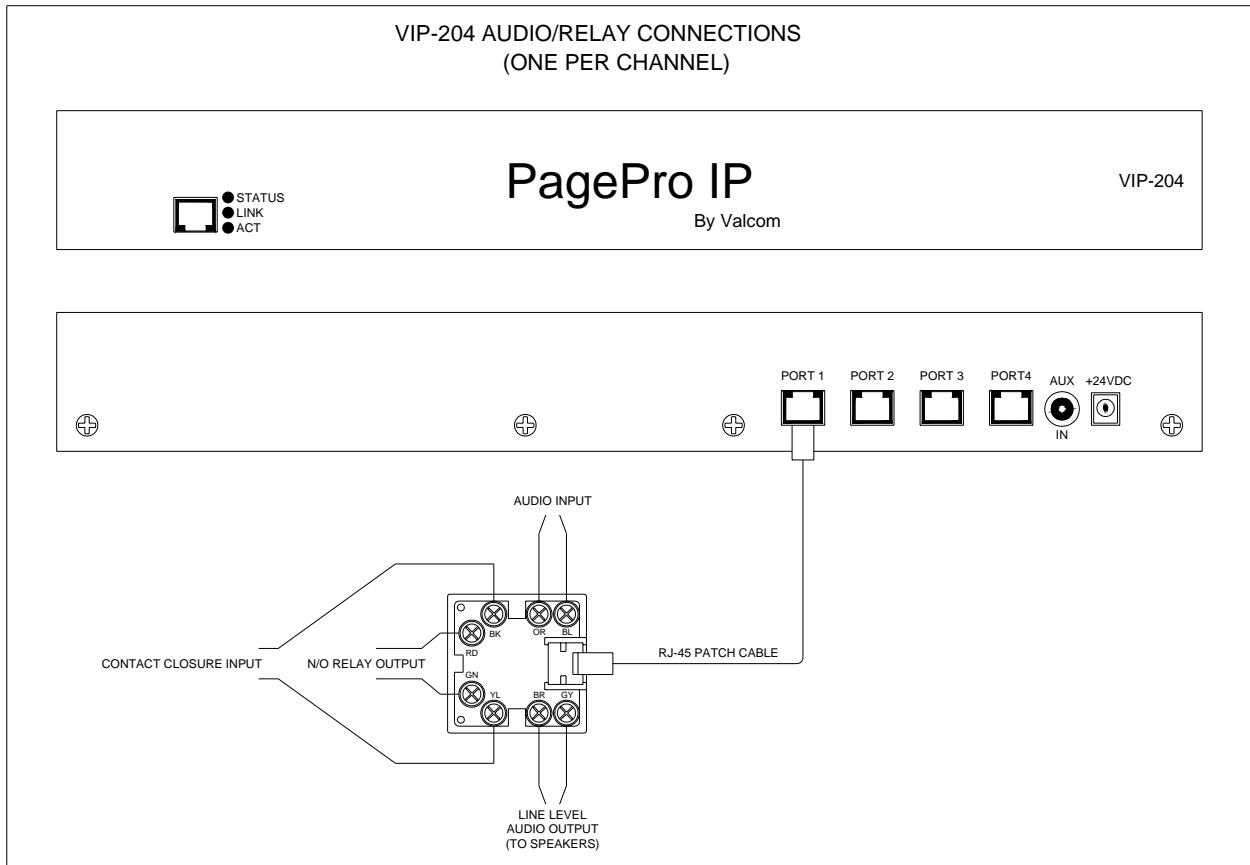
VIP-204 AUDIO/RELAY CONNECTIONS
(ONE PER CHANNEL)

STATUS
LINK
ACT

PagePro IP
By Valcom

VIP-204

PORT 1
PORT 2
PORT 3
PORT4
AUX
IN
+24VDC

AUDIO INPUT

BK
OR
BL
RD
GN
YL
BR
GY

CONTACT CLOSURE INPUT
N/O RELAY OUTPUT
RJ-45 PATCH CABLE

LINE LEVEL
AUDIO OUTPUT
(TO SPEAKERS)